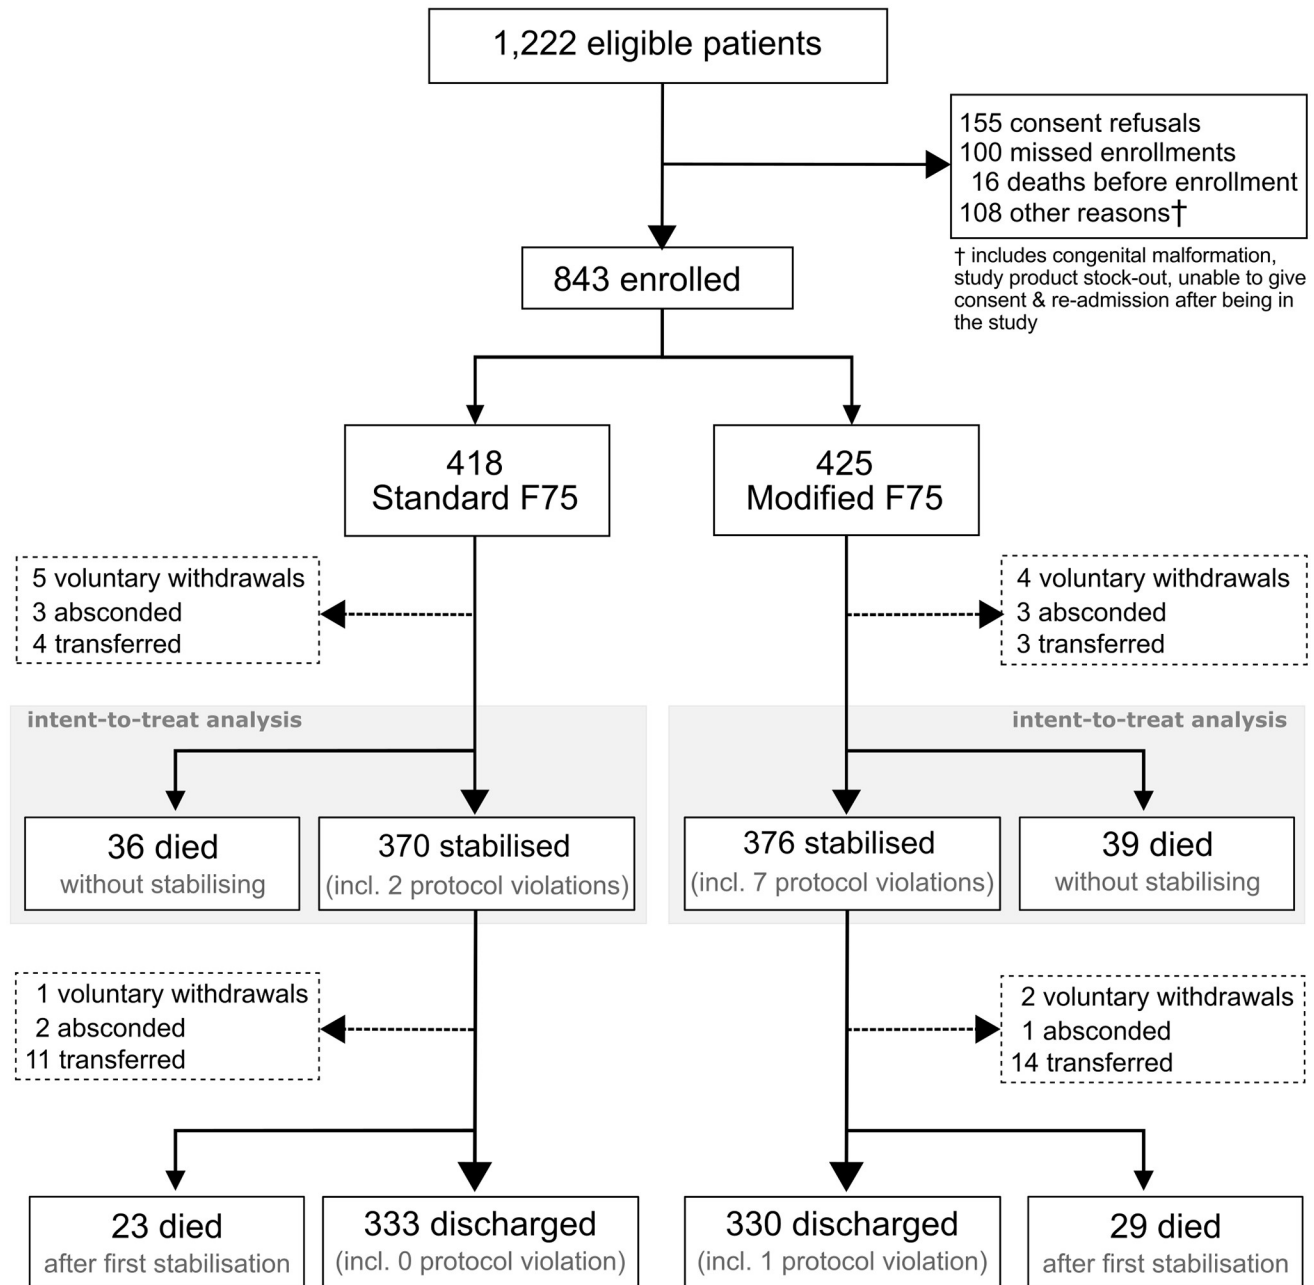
1,222 eligible patients

155 consent refusals
100 missed enrollments
16 deaths before enrollment
108 other reasons†

† includes congenital malformation, study product stock-out, unable to give consent & re-admission after being in the study

843 enrolled

418
Standard F75

425
Modified F75

5 voluntary withdrawals
3 absconded
4 transferred

4 voluntary withdrawals
3 absconded
3 transferred

intent-to-treat analysis

intent-to-treat analysis

36 died
without stabilising

370 stabilised
(incl. 2 protocol violations)

376 stabilised
(incl. 7 protocol violations)

39 died
without stabilising

1 voluntary withdrawals
2 absconded
11 transferred

2 voluntary withdrawals
1 absconded
14 transferred

23 died
after first stabilisation

333 discharged
(incl. 0 protocol violation)

330 discharged
(incl. 1 protocol violation)

29 died
after first stabilisation